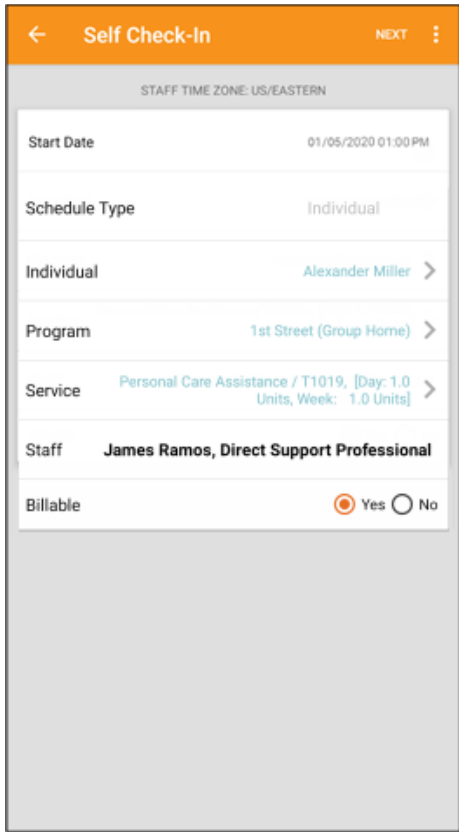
Self Check-In

NEXT

STAFF TIME ZONE: US/EASTERN

Start Date 01/05/2020 01:00 PM

Schedule Type Individual

Individual Alexander Miller

Program 1st Street (Group Home)

Service Personal Care Assistance / T1019, [Day: 1.0 Units, Week: 1.0 Units]

Staff James Ramos, Direct Support Professional

Billable Yes No